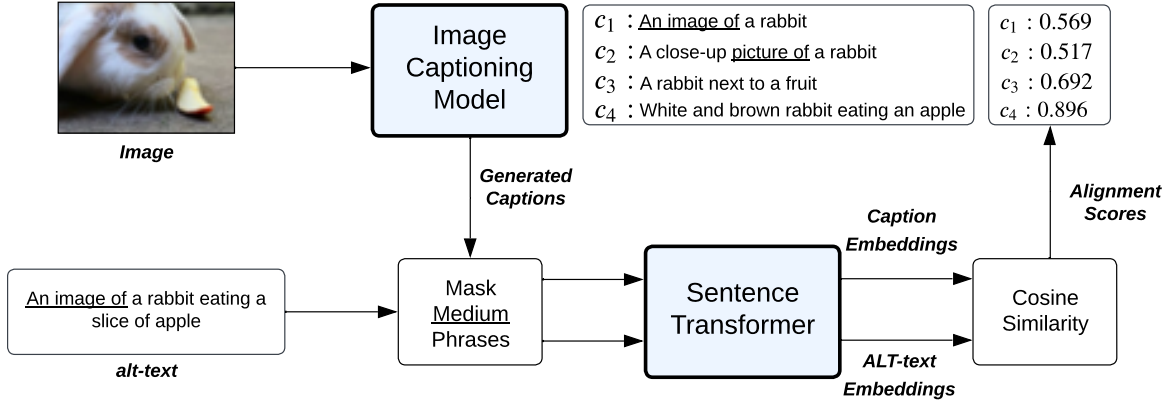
Image

Image Captioning Model

$c_1$ : An image of a rabbit
$c_2$ : A close-up picture of a rabbit
$c_3$ : A rabbit next to a fruit
$c_4$ : White and brown rabbit eating an apple

$c_1$ : 0.569
$c_2$ : 0.517
$c_3$ : 0.692
$c_4$ : 0.896

Generated Captions

Alignment Scores

Caption Embeddings

An image of a rabbit eating a slice of apple

alt-text

Mask Medium Phrases

Sentence Transformer

Cosine Similarity

ALT-text Embeddings